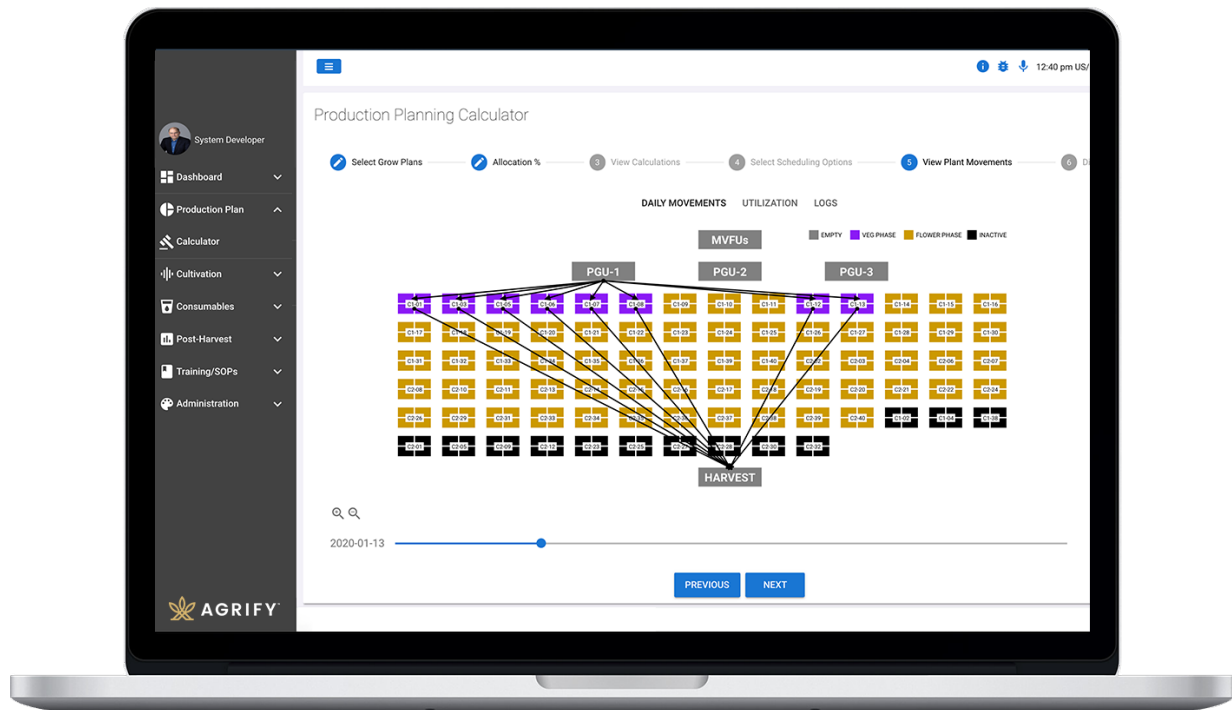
12:40 pm US/

System Developer

Dashboard

Production Plan

Calculator

Cultivation

Consumables

Post-Harvest

Training/SOPs

Administration

AGRIFY

Production Planning Calculator

Select Grow Plans

Allocation %

3 View Calculations

4 Select Scheduling Options

5 View Plant Movements

6 D

DAILY MOVEMENTS UTILIZATION LOGS

MVFUs

EMPTY VEG PHASE FLOWER PHASE INACTIVE

PGU-1 PGU-2 PGU-3

C1-01 C1-03 C1-05 C1-06 C1-07 C1-08 C1-09 C1-10 C1-11 C1-12 C1-13 C1-14 C1-15 C1-16

C1-17 C1-18 C1-19 C1-20 C1-21 C1-22 C1-23 C1-24 C1-25 C1-26 C1-27 C1-28 C1-29 C1-30

C1-31 C1-32 C1-33 C1-34 C1-35 C1-36 C1-37 C1-39 C1-40 C2-02 C2-03 C2-04 C2-06 C2-07

C2-08 C2-10 C2-11 C2-13 C2-14 C2-15 C2-16 C2-17 C2-18 C2-19 C2-20 C2-21 C2-22 C2-24

C2-26 C2-29 C2-31 C2-33 C2-34 C2-35 C2-36 C2-37 C2-38 C2-39 C2-40 C1-02 C1-04 C1-38

C2-01 C2-05 C2-09 C2-12 C2-23 C2-25 C2-27 C2-28 C2-30 C2-32

HARVEST

2020-01-13

PREVIOUS NEXT